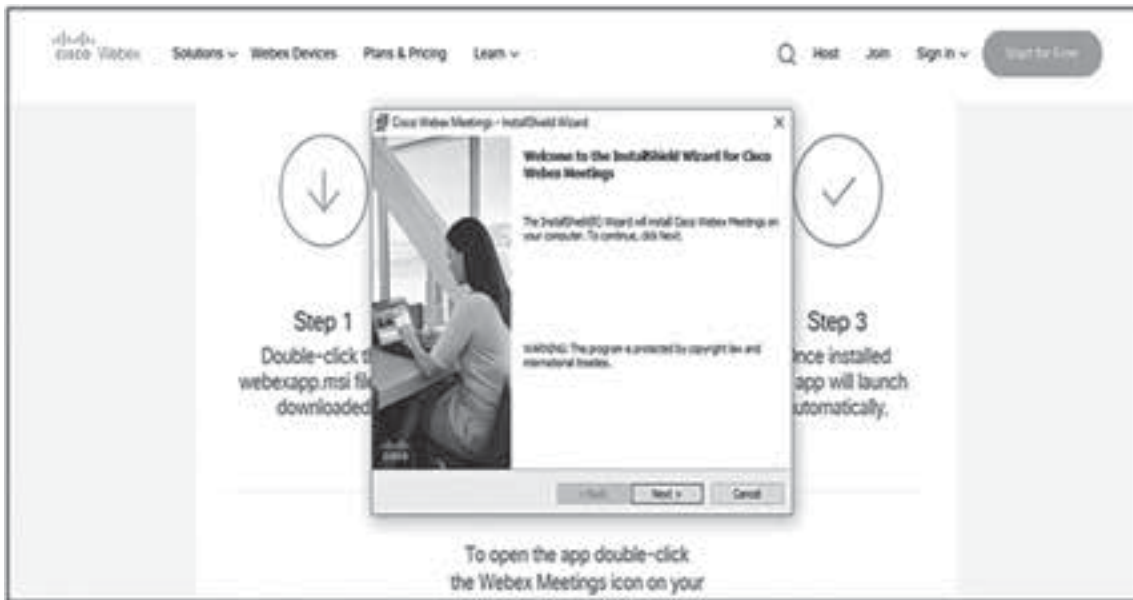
cisco Webex Solutions ⌄ Webex Devices Plans & Pricing Learn ⌄

Host Join Sign in ⌄ Start for Free

Cisco Webex Meetings - InstallShield Wizard

Welcome to the InstallShield Wizard for Cisco Webex Meetings

The InstallShield(R) Wizard will install Cisco Webex Meetings on your computer. To continue, click Next.

WARNING: This program is protected by copyright law and international treaties.

cisco

< Back Next > Cancel

Step 1

Double-click t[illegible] webexapp.msi fil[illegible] downloaded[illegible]

Step 3

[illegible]nce installed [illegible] app will launch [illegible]utomatically.

To open the app double-click the Webex Meetings icon on your